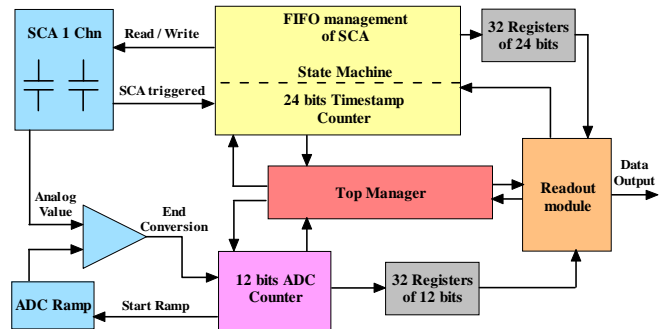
SCA 1 Chn

Read / Write

SCA triggered

FIFO management of SCA

State Machine

24 bits Timestamp Counter

32 Registers of 24 bits

Analog Value

End Conversion

Top Manager

Readout module

Data Output

ADC Ramp

Start Ramp

12 bits ADC Counter

32 Registers of 12 bits